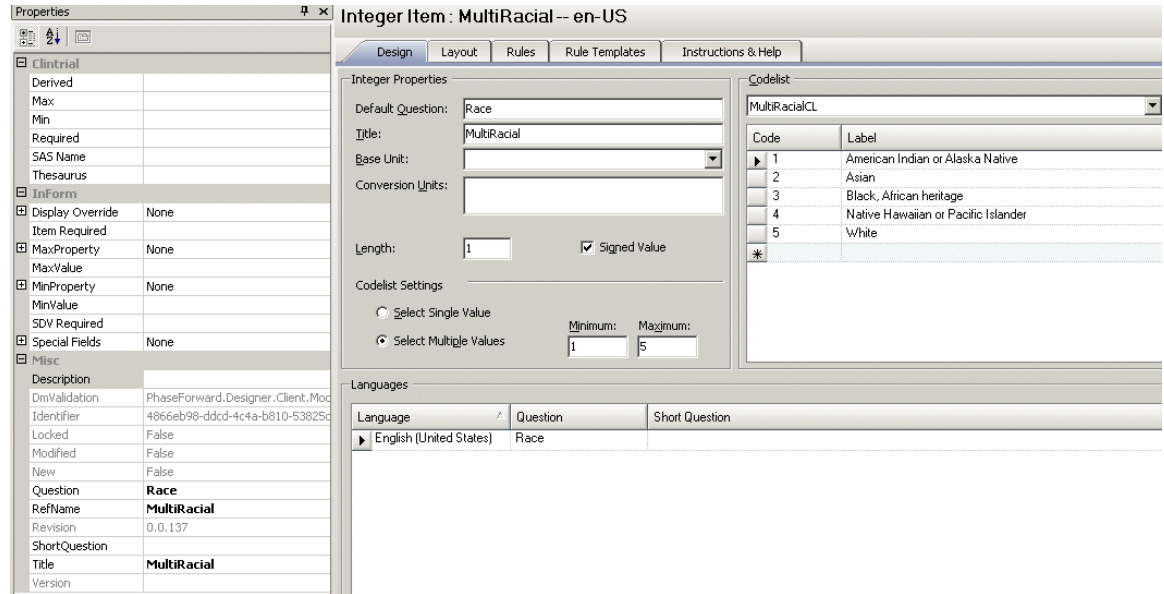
Properties

Clintrial

| Derived | |
|---|---|
| Max | |
| Min | |
| Required | |
| SAS Name | |
| Thesaurus | |

InForm

| Display Override | None |
|---|---|
| Item Required | |
| MaxProperty | None |
| MaxValue | |
| MinProperty | None |
| MinValue | |
| SDV Required | |
| Special Fields | None |

Misc

| Description | |
|---|---|
| DmValidation | PhaseForward.Designer.Client.Moc |
| Identifier | 4866eb98-ddcd-4c4a-b810-53825c |
| Locked | False |
| Modified | False |
| New | False |
| Question | Race |
| RefName | MultiRacial |
| Revision | 0.0.137 |
| ShortQuestion | |
| Title | MultiRacial |
| Version | |

Integer Item : MultiRacial -- en-US

Design | Layout | Rules | Rule Templates | Instructions & Help

Integer Properties

Default Question: Race

Title: MultiRacial

Base Unit:

Conversion Units:

Length: 1

Signed Value

Codelist Settings

Select Single Value

Select Multiple Values

Minimum: 1

Maximum: 5

Codelist

MultiRacialCL

| Code | Label |
|---|---|
| 1 | American Indian or Alaska Native |
| 2 | Asian |
| 3 | Black, African heritage |
| 4 | Native Hawaiian or Pacific Islander |
| 5 | White |

Languages

| Language | Question | Short Question |
|---|---|---|
| English (United States) | Race | |